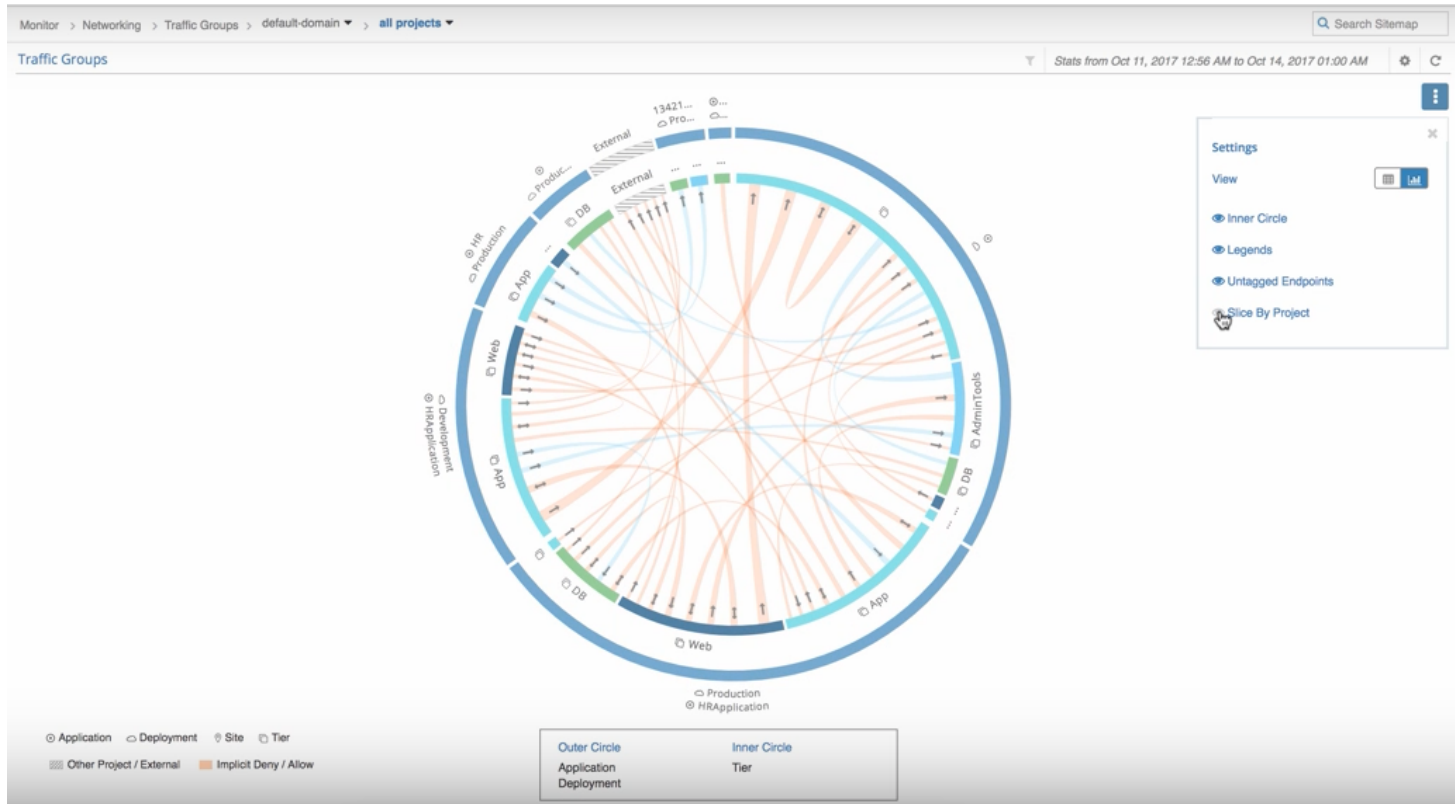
Monitor > Networking > Traffic Groups > default-domain > all projects

Search Sitemap

Traffic Groups

Stats from Oct 11, 2017 12:56 AM to Oct 14, 2017 01:00 AM

Settings

View

Inner Circle

Legends

Untagged Endpoints

Slice By Project

13421... Pro...

External

Produc...

HR Production

External

DB

App

Web

Development HRApplication

App

DB

Web

Production HRApplication

App

DB

AdminTools

Application Deployment Site Tier

Other Project / External Implicit Deny / Allow

| Outer Circle | Inner Circle |
|---|---|
| Application Deployment | Tier |